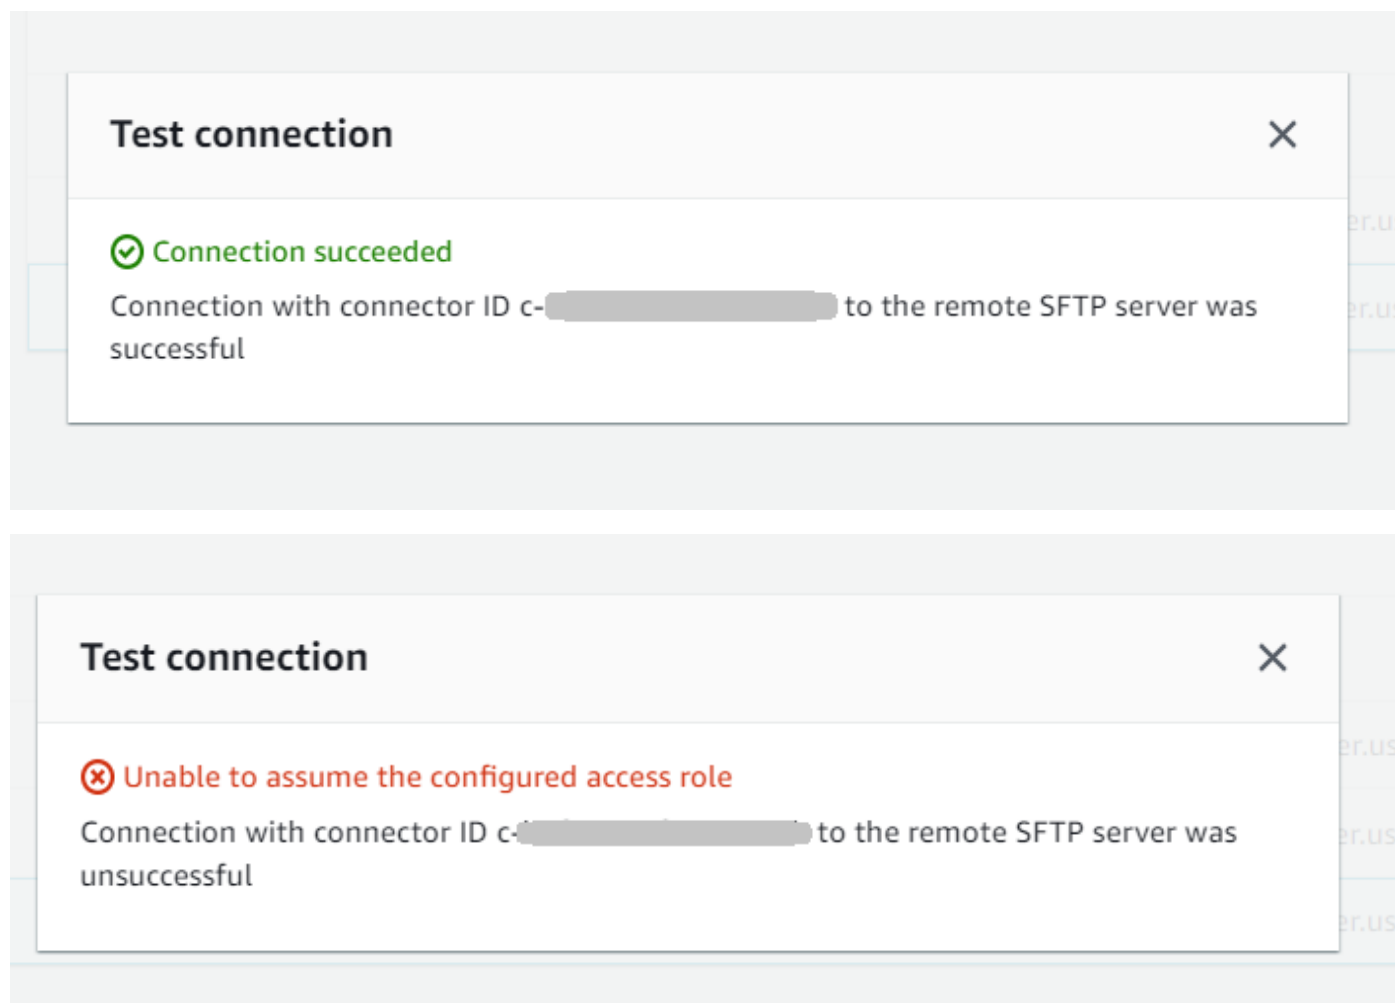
Test connection

Connection succeeded

Connection with connector ID c-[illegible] to the remote SFTP server was successful

Test connection

Unable to assume the configured access role

Connection with connector ID c-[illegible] to the remote SFTP server was unsuccessful